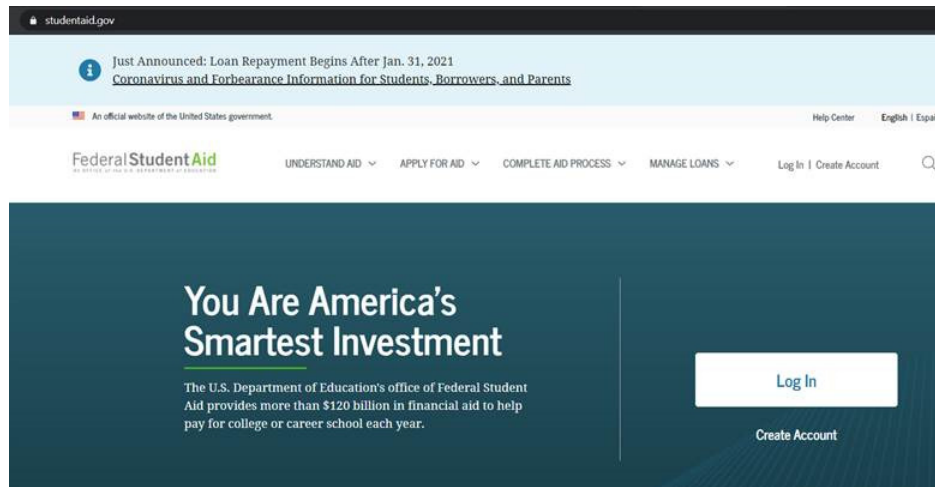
studentaid.gov

Just Announced: Loan Repayment Begins After Jan. 31, 2021
Coronavirus and Forbearance Information for Students, Borrowers, and Parents

An official website of the United States government.

Help Center English | Espa

Federal Student Aid
AN OFFICE of the U.S. DEPARTMENT of EDUCATION

UNDERSTAND AID APPLY FOR AID COMPLETE AID PROCESS MANAGE LOANS Log In | Create Account

You Are America's Smartest Investment

The U.S. Department of Education's office of Federal Student Aid provides more than $120 billion in financial aid to help pay for college or career school each year.

Log In

Create Account